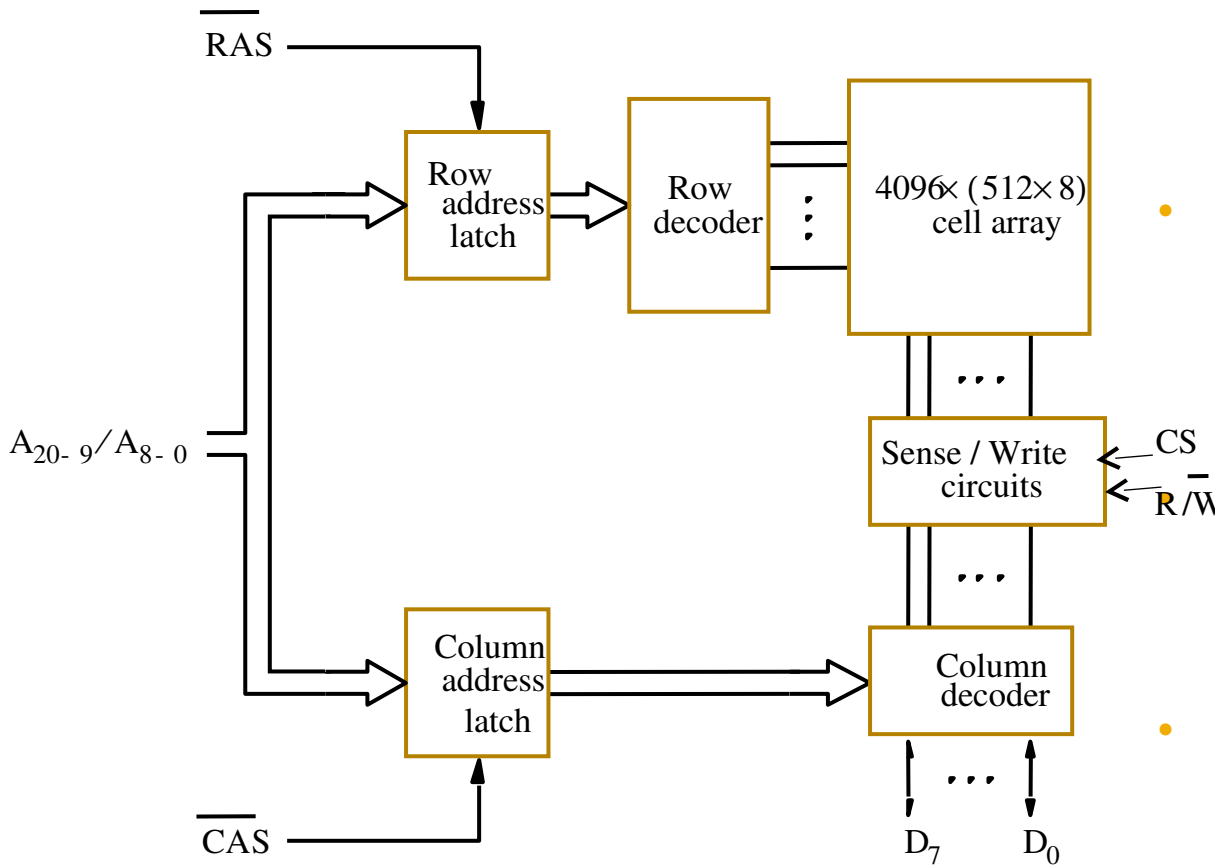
$\overline{RAS}$

Row address latch

Row decoder

$4096 \times (512 \times 8)$ cell array

$A_{20-9} / A_{8-0}$

Sense / Write circuits

CS

$R/\overline{W}$

Column address latch

Column decoder

$\overline{CAS}$

$D_7$

$D_0$